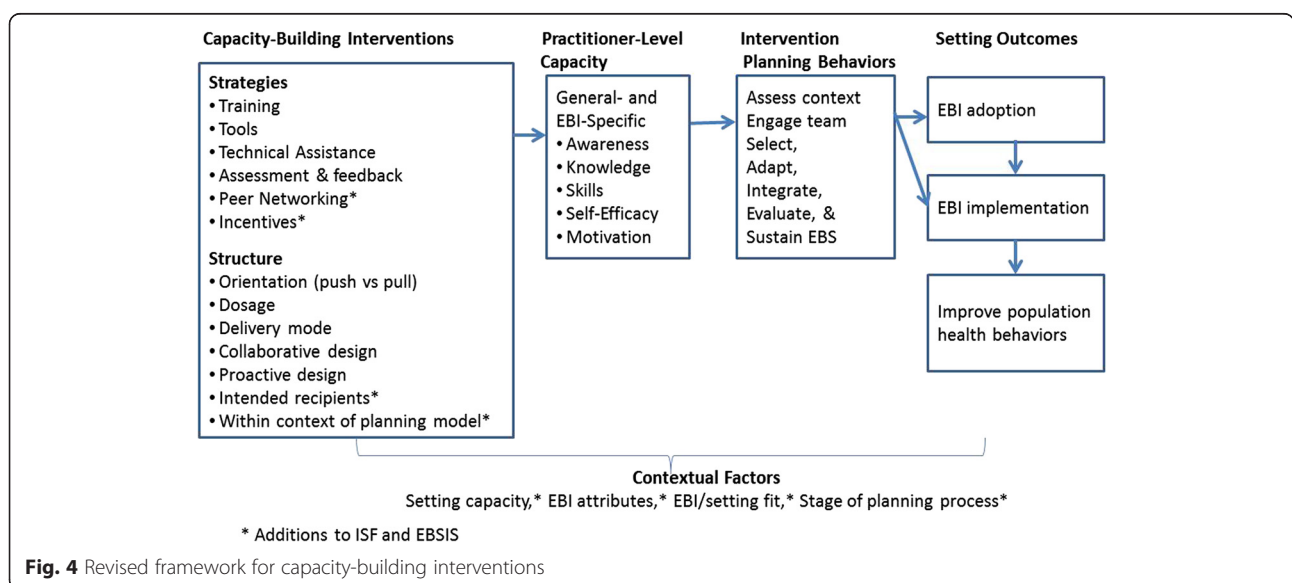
Capacity-Building Interventions

Strategies
• Training
• Tools
• Technical Assistance
• Assessment & feedback
• Peer Networking*
• Incentives*

Structure
• Orientation (push vs pull)
• Dosage
• Delivery mode
• Collaborative design
• Proactive design
• Intended recipients*
• Within context of planning model*

Practitioner-Level Capacity

General- and EBI-Specific
• Awareness
• Knowledge
• Skills
• Self-Efficacy
• Motivation

Intervention Planning Behaviors

Assess context
Engage team
Select,
Adapt,
Integrate,
Evaluate, &
Sustain EBS

Setting Outcomes

EBI adoption

EBI implementation

Improve population health behaviors

Contextual Factors
Setting capacity,* EBI attributes,* EBI/setting fit,* Stage of planning process*

* Additions to ISF and EBSIS

Fig. 4 Revised framework for capacity-building interventions